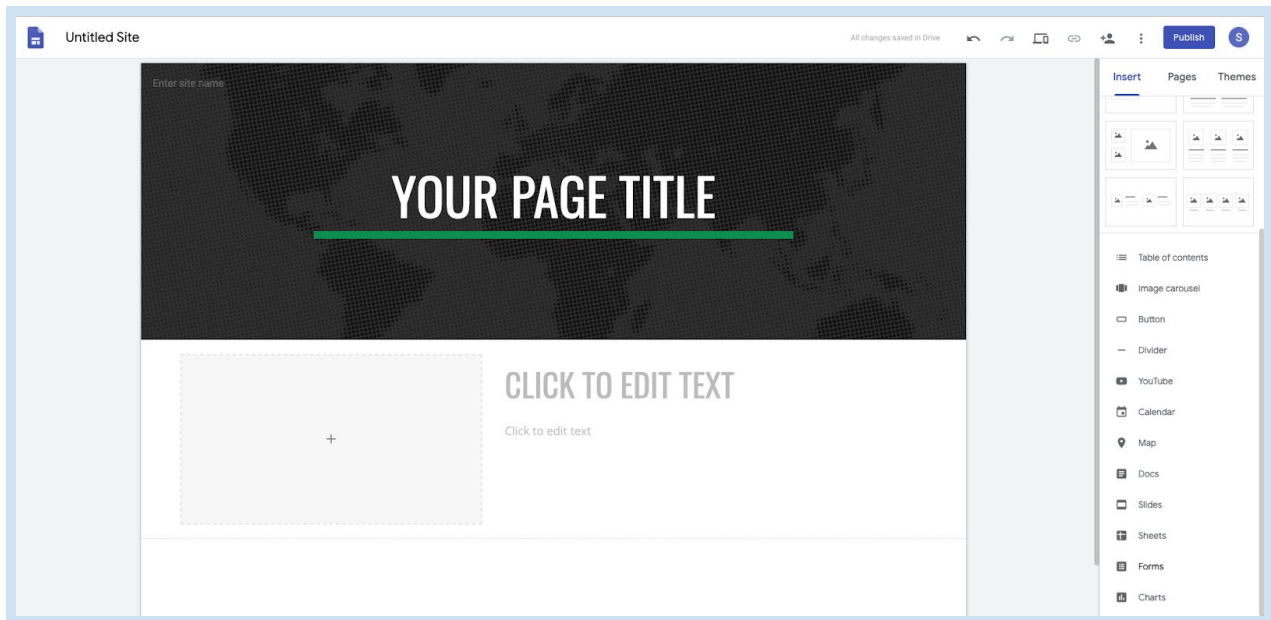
Untitled Site

All changes saved in Drive

Publish

S

Enter site name

YOUR PAGE TITLE

+

CLICK TO EDIT TEXT

Click to edit text

Insert

Pages

Themes

Table of contents

Image carousel

Button

Divider

YouTube

Calendar

Map

Docs

Slides

Sheets

Forms

Charts